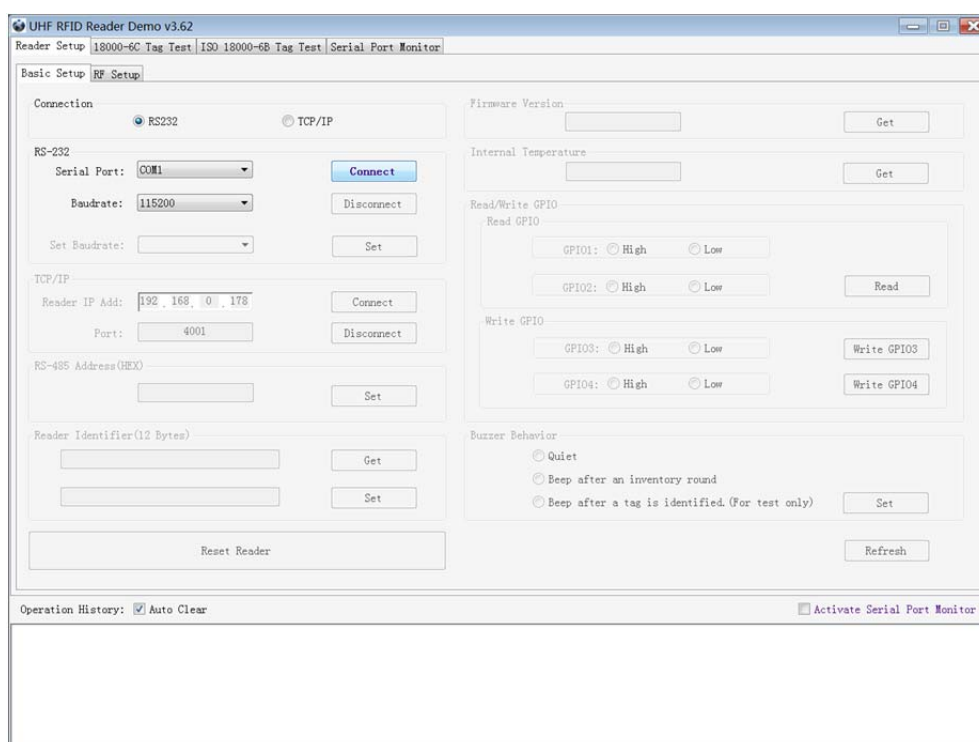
UHF RFID Reader Demo v3.62

Reader Setup | 18000-6C Tag Test | ISO 18000-6B Tag Test | Serial Port Monitor

Basic Setup | RF Setup

Connection
RS232
TCP/IP

RS-232
Serial Port: COM1
Connect
Baudrate: 115200
Disconnect
Set Baudrate:
Set

TCP/IP
Reader IP Add: 192 . 168 . 0 . 178
Connect
Port: 4001
Disconnect

RS-485 Address(HEX)
Set

Reader Identifier(12 Bytes)
Get
Set

Reset Reader

Firmware Version
Get

Internal Temperature
Get

Read/Write GPIO
Read GPIO
GPIO1: High Low
GPIO2: High Low
Read

Write GPIO
GPIO3: High Low
Write GPIO3
GPIO4: High Low
Write GPIO4

Buzzer Behavior
Quiet
Beep after an inventory round
Beep after a tag is identified.(For test only)
Set

Refresh

Operation History: Auto Clear
Activate Serial Port Monitor